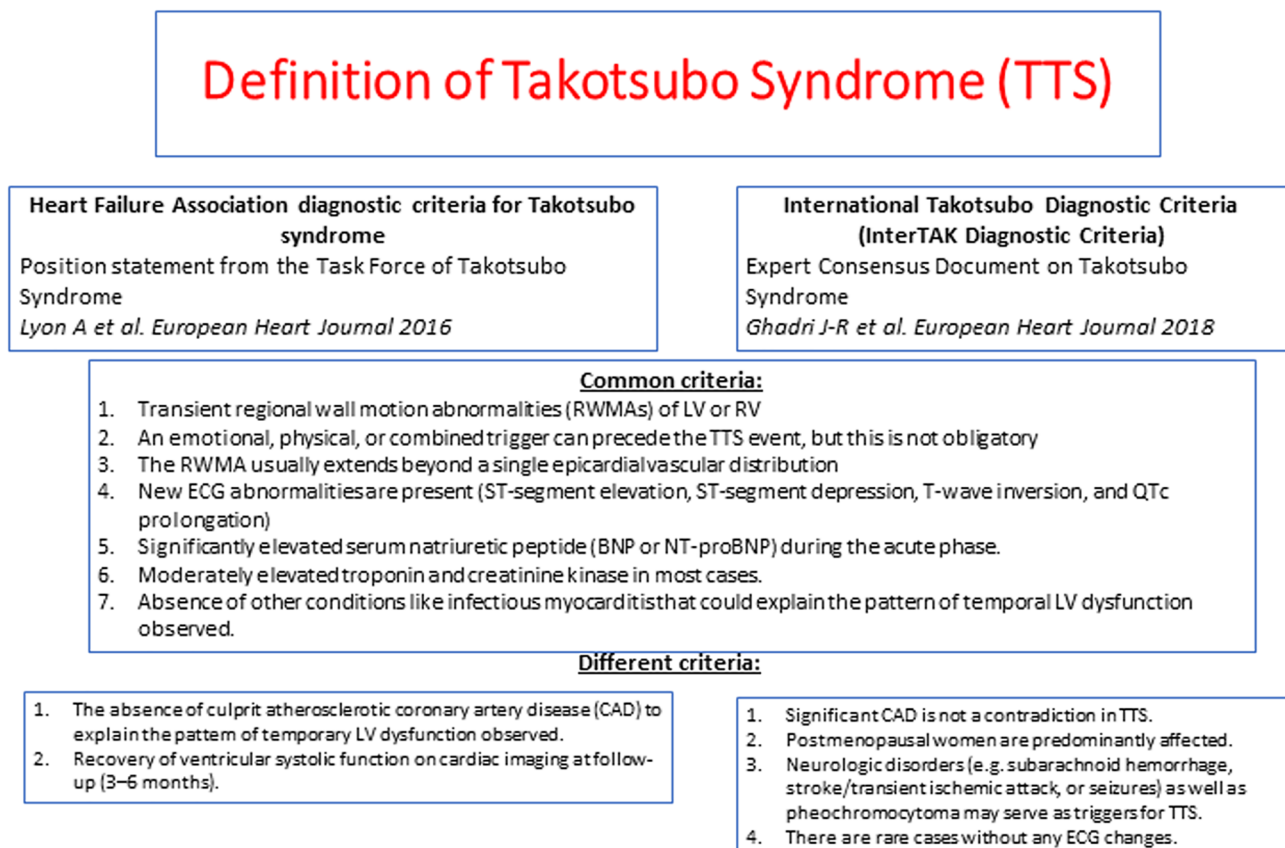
Definition of Takotsubo Syndrome (TTS)

**Heart Failure Association diagnostic criteria for Takotsubo syndrome**
Position statement from the Task Force of Takotsubo Syndrome
*Lyon A et al. European Heart Journal 2016*

**International Takotsubo Diagnostic Criteria (InterTAK Diagnostic Criteria)**
Expert Consensus Document on Takotsubo Syndrome
*Ghadri J-R et al. European Heart Journal 2018*

**Common criteria:**
1. Transient regional wall motion abnormalities (RWMAs) of LV or RV
2. An emotional, physical, or combined trigger can precede the TTS event, but this is not obligatory
3. The RWMA usually extends beyond a single epicardial vascular distribution
4. New ECG abnormalities are present (ST-segment elevation, ST-segment depression, T-wave inversion, and QTc prolongation)
5. Significantly elevated serum natriuretic peptide (BNP or NT-proBNP) during the acute phase.
6. Moderately elevated troponin and creatinine kinase in most cases.
7. Absence of other conditions like infectious myocarditis that could explain the pattern of temporal LV dysfunction observed.

**Different criteria:**

1. The absence of culprit atherosclerotic coronary artery disease (CAD) to explain the pattern of temporary LV dysfunction observed.
2. Recovery of ventricular systolic function on cardiac imaging at follow-up (3–6 months).

1. Significant CAD is not a contradiction in TTS.
2. Postmenopausal women are predominantly affected.
3. Neurologic disorders (e.g. subarachnoid hemorrhage, stroke/transient ischemic attack, or seizures) as well as pheochromocytoma may serve as triggers for TTS.
4. There are rare cases without any ECG changes.